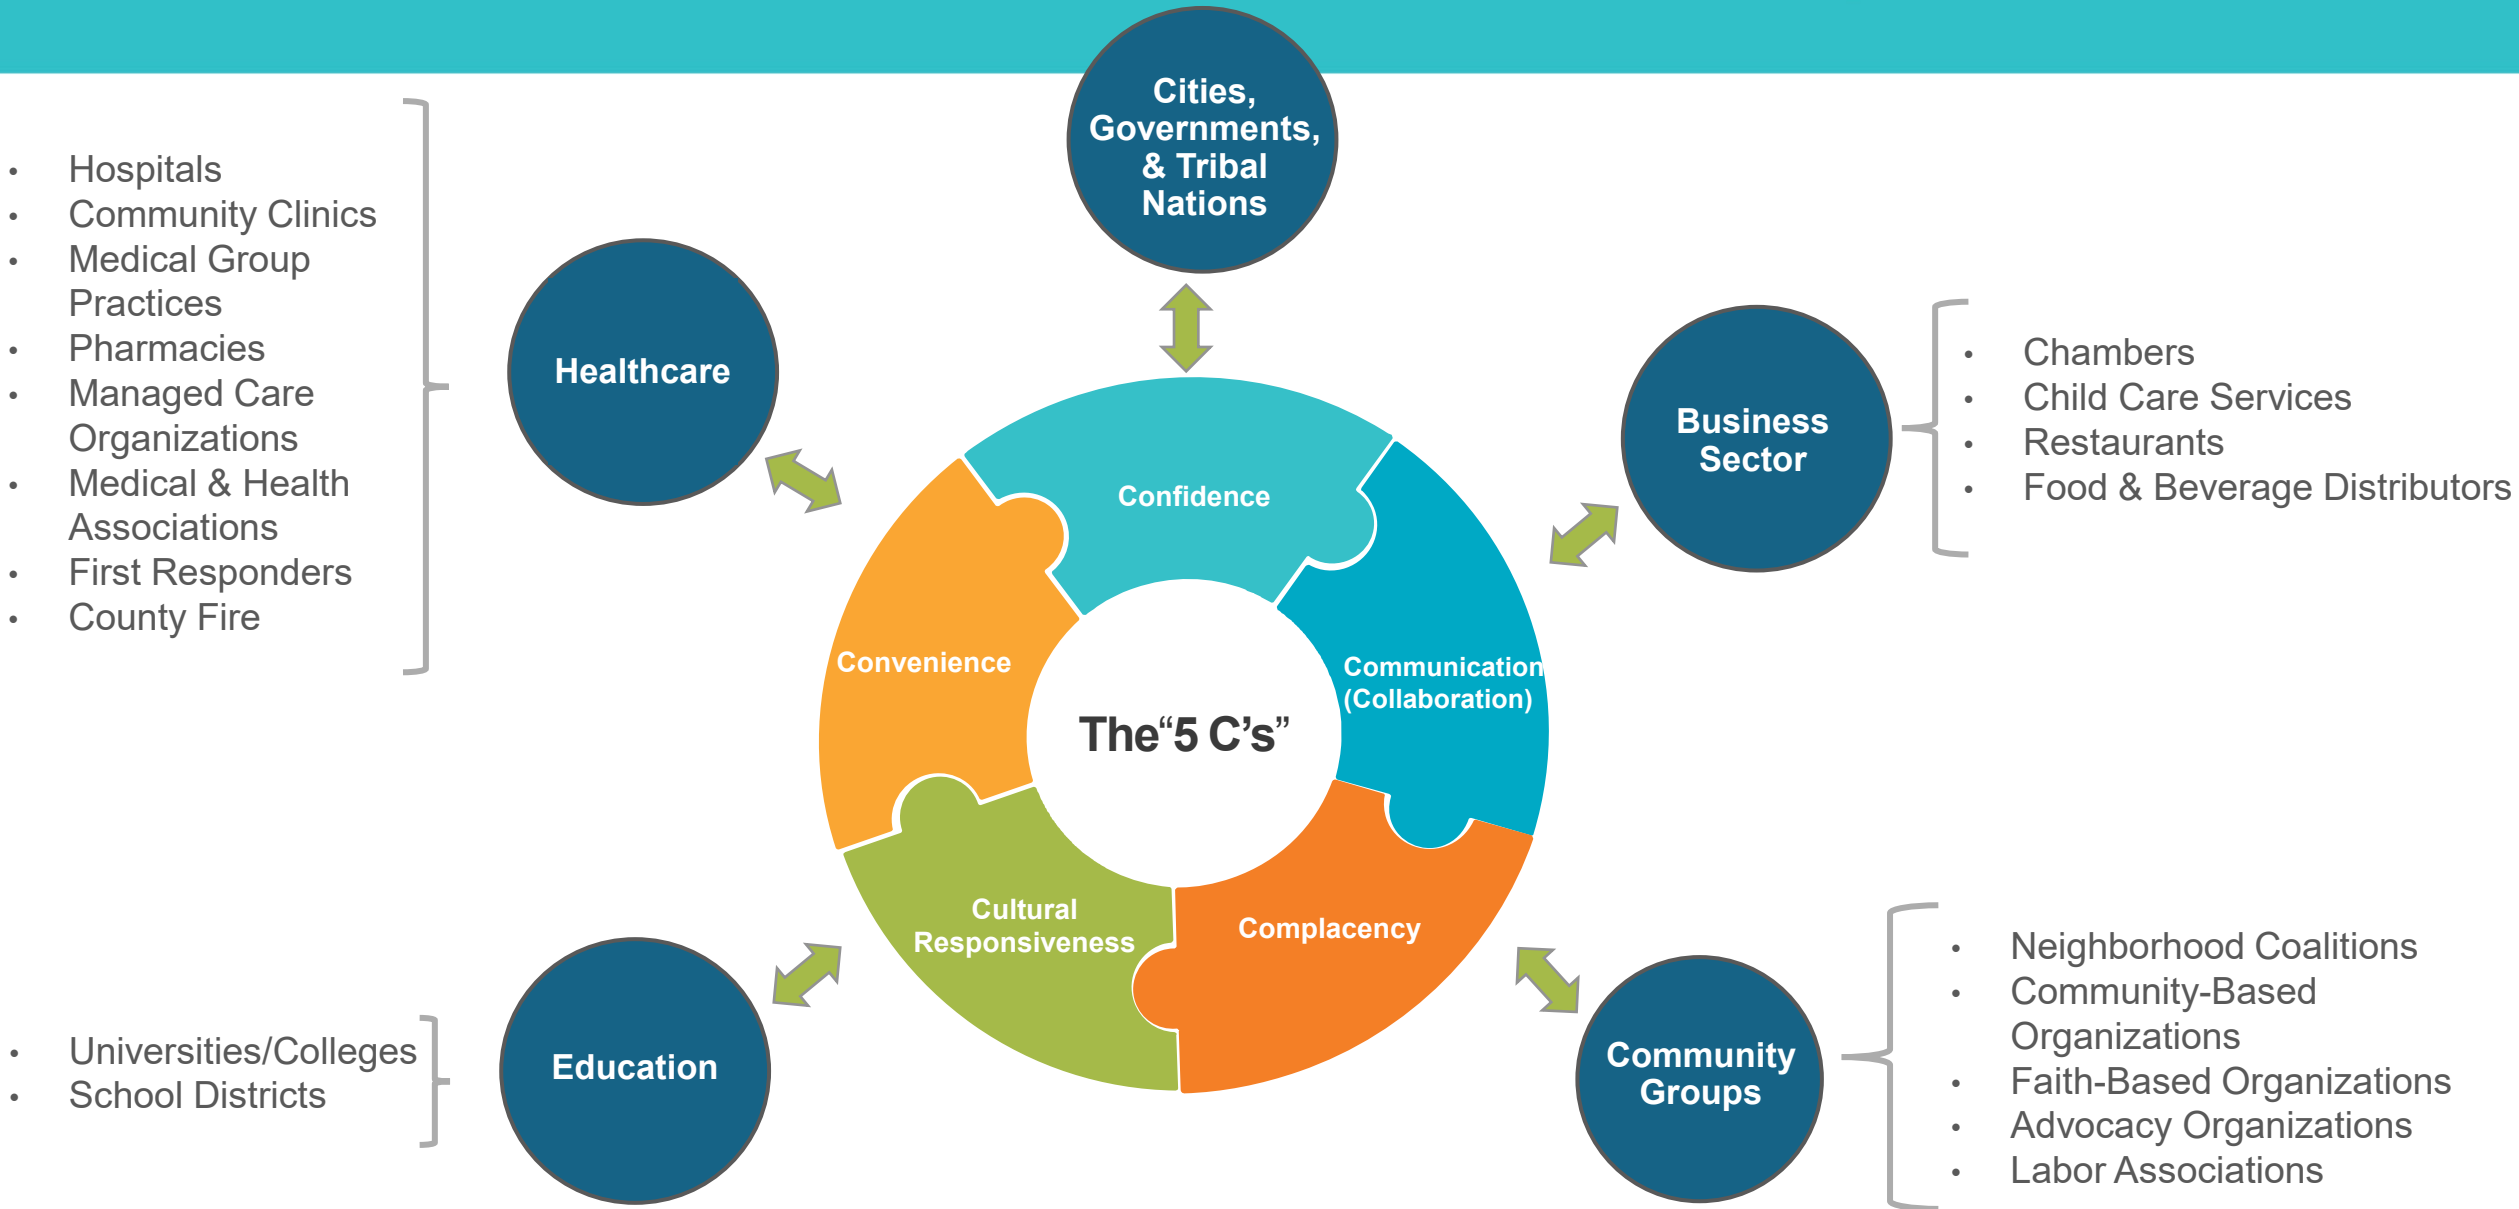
- Hospitals
- Community Clinics
- Medical Group Practices
- Pharmacies
- Managed Care Organizations
- Medical & Health Associations
- First Responders
- County Fire

Cities, Governments, & Tribal Nations

Healthcare

Business Sector

- Chambers
- Child Care Services
- Restaurants
- Food & Beverage Distributors

Confidence

Convenience

Communication (Collaboration)

The“5 C’s”

Cultural Responsiveness

Complacency

- Universities/Colleges
- School Districts

Education

Community Groups

- Neighborhood Coalitions
- Community-Based Organizations
- Faith-Based Organizations
- Advocacy Organizations
- Labor Associations